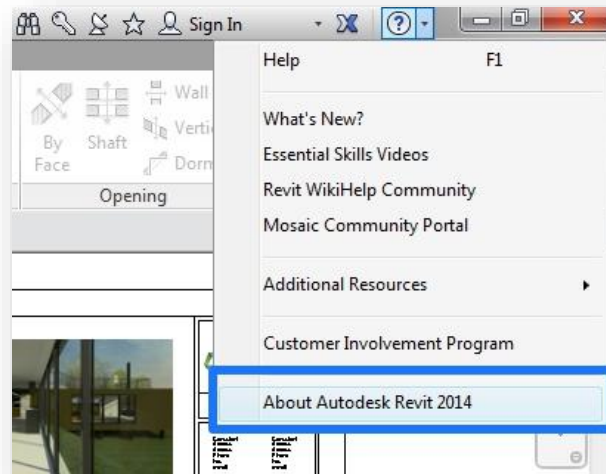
Sign In

By Face

Shaft

Wall

Verti

Dorn

Opening

Help F1

What's New?

Essential Skills Videos

Revit WikiHelp Community

Mosaic Community Portal

Additional Resources

Customer Involvement Program

About Autodesk Revit 2014